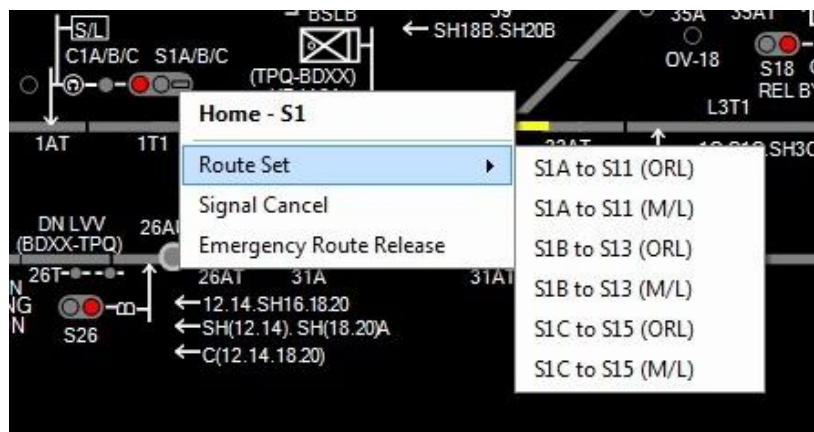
S/L
C1A/B/C S1A/B/C
BSLB
(TPQ-BDXX)
← SH18B.SH20B
35A 35AT
OV-18
S18
REL B
L3T1
1AT
1T1
Home - S1
Route Set
Signal Cancel
Emergency Route Release
S1A to S11 (ORL)
S1A to S11 (M/L)
S1B to S13 (ORL)
S1B to S13 (M/L)
S1C to S15 (ORL)
S1C to S15 (M/L)
DN LVV
(BDXX-TPQ)
26A
26T
26AT 31A
31AT
S26
←12.14.SH16.18.20
←SH(12.14). SH(18.20)A
←C(12.14.18.20)